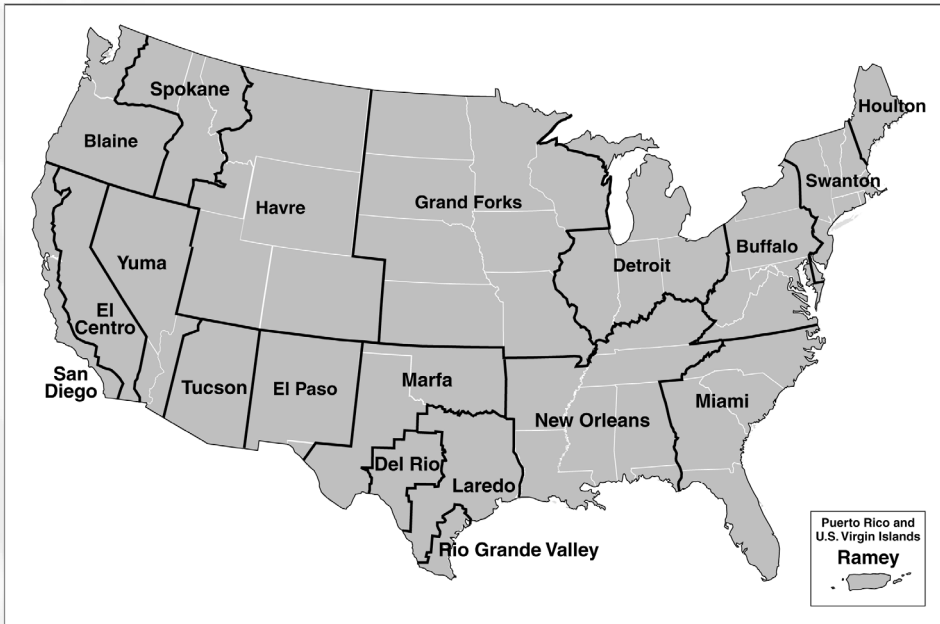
Spokane
Houlton
Blaine
Swanton
Grand Forks
Havre
Buffalo
Yuma
Detroit
El Centro
San Diego
Tucson
El Paso
Marfa
New Orleans
Miami
Del Rio
Laredo
Rio Grande Valley
Puerto Rico and U.S. Virgin Islands
Ramey